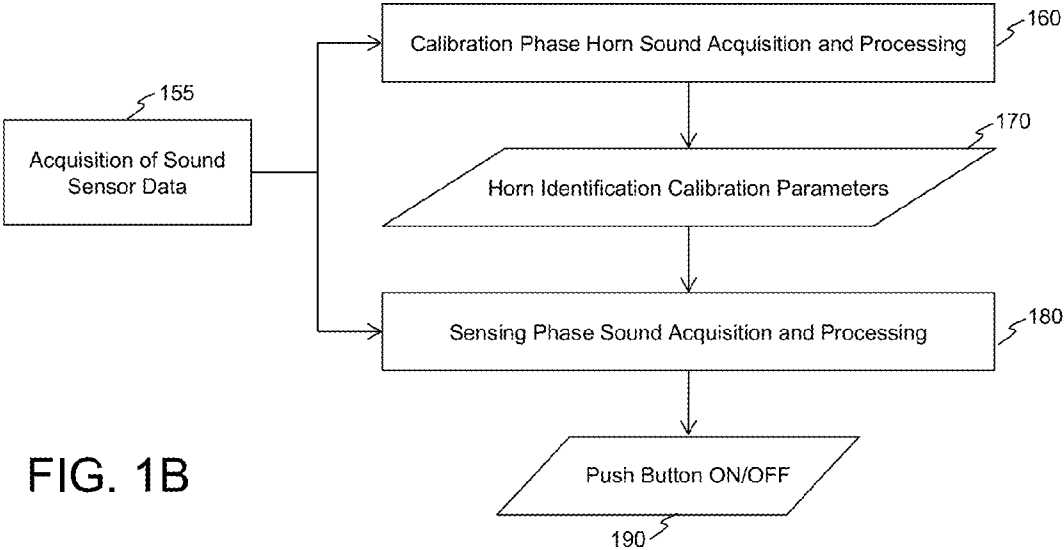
155

Acquisition of Sound Sensor Data

160

Calibration Phase Horn Sound Acquisition and Processing

170

Horn Identification Calibration Parameters

180

Sensing Phase Sound Acquisition and Processing

Push Button ON/OFF

190

FIG. 1B